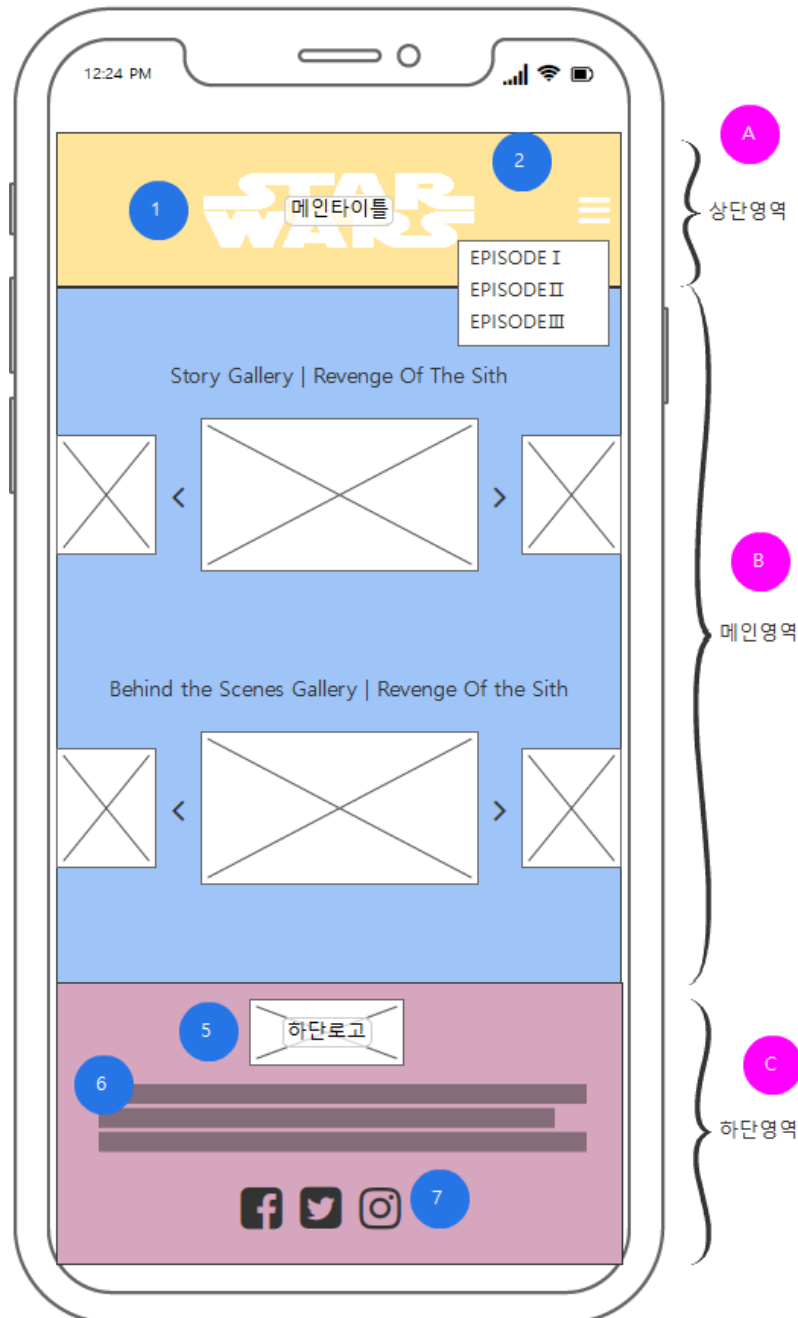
12:24 PM

A

1

STAR WARS

메인타이틀

2

상단영역

EPISODE Ⅰ
EPISODE Ⅱ
EPISODE Ⅲ

Story Gallery | Revenge Of The Sith

B

메인영역

Behind the Scenes Gallery | Revenge Of the Sith

5

하단로고

C

6

하단영역

7